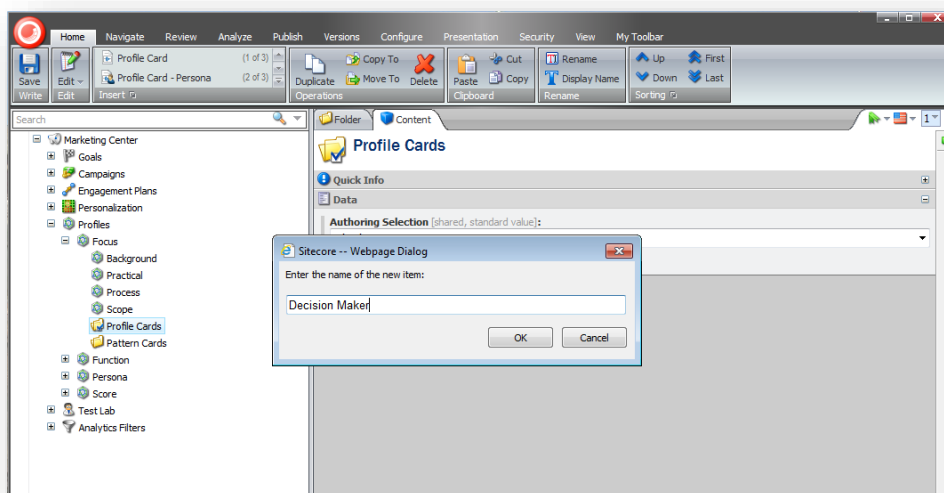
Home Navigate Review Analyze Publish Versions Configure Presentation Security View My Toolbar

Save
Write
Edit
Edit
Profile Card (1 of 3)
Profile Card - Persona (2 of 3)
Insert
Duplicate
Copy To
Move To
Delete
Operations
Paste
Cut
Copy
Clipboard
Rename
Display Name
Rename
Up
Down
First
Last
Sorting

Search

Marketing Center
Goals
Campaigns
Engagement Plans
Personalization
Profiles
Focus
Background
Practical
Process
Scope
Profile Cards
Pattern Cards
Function
Persona
Score
Test Lab
Analytics Filters

Folder
Content
1

Profile Cards

Quick Info
Data
Authoring Selection [shared, standard value]:

Sitecore -- Webpage Dialog
Enter the name of the new item:
Decision Maker
OK
Cancel